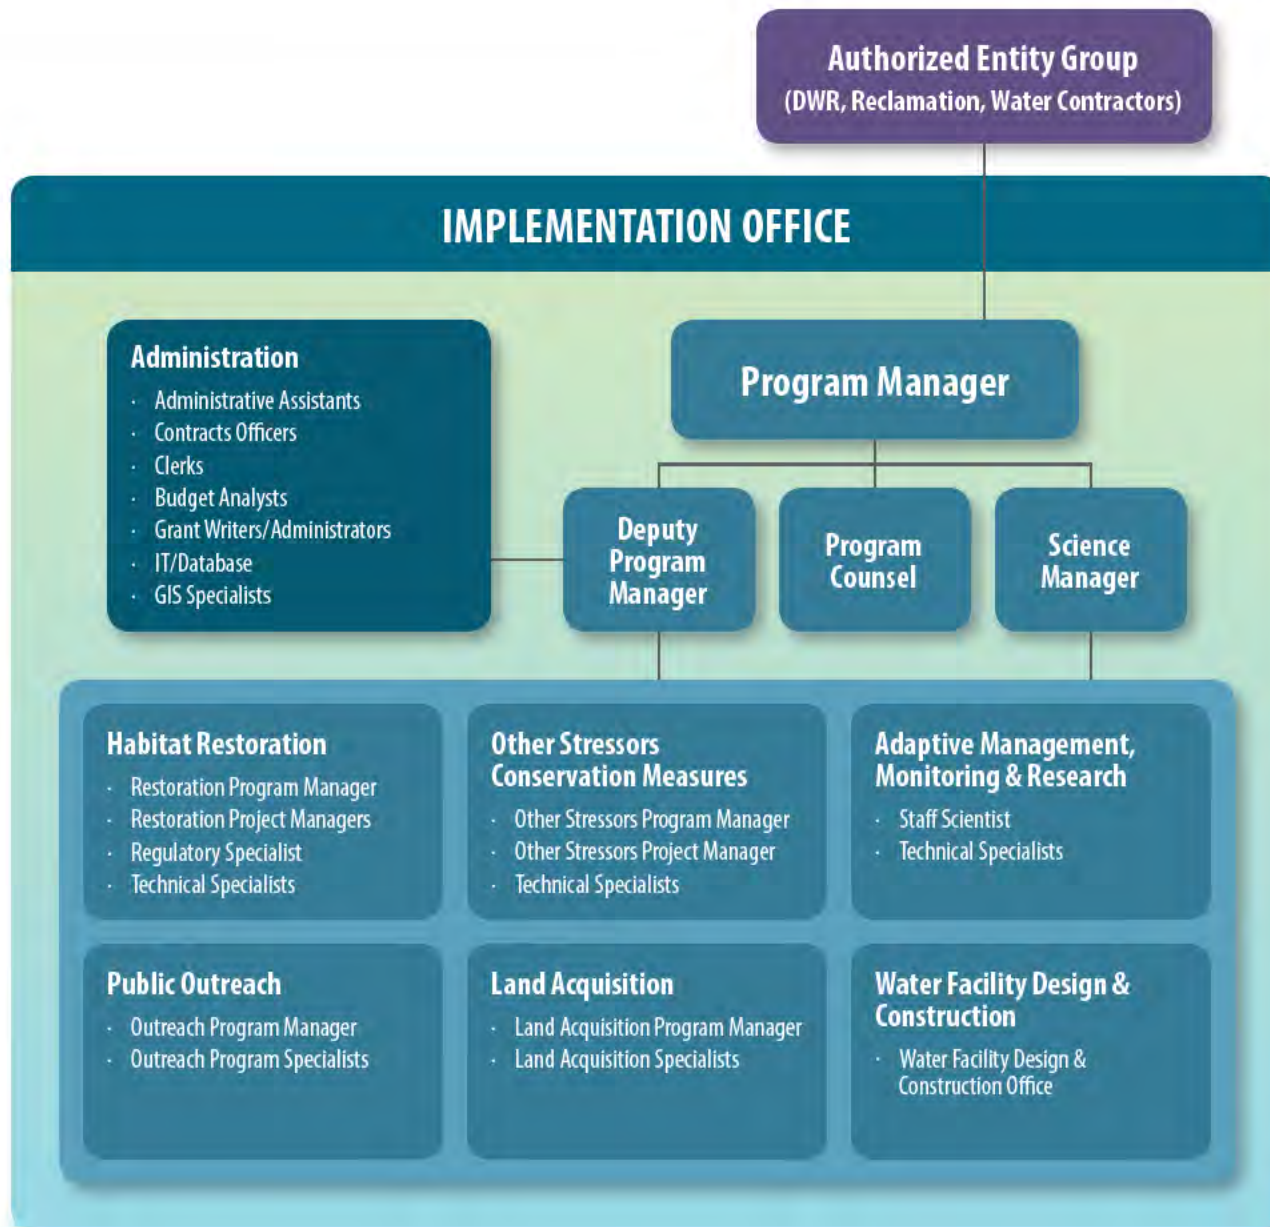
Authorized Entity Group
(DWR, Reclamation, Water Contractors)

IMPLEMENTATION OFFICE

Administration
- Administrative Assistants
- Contracts Officers
- Clerks
- Budget Analysts
- Grant Writers/Administrators
- IT/Database
- GIS Specialists

Program Manager

Deputy Program Manager

Program Counsel

Science Manager

Habitat Restoration
- Restoration Program Manager
- Restoration Project Managers
- Regulatory Specialist
- Technical Specialists

Other Stressors Conservation Measures
- Other Stressors Program Manager
- Other Stressors Project Manager
- Technical Specialists

Adaptive Management, Monitoring & Research
- Staff Scientist
- Technical Specialists

Public Outreach
- Outreach Program Manager
- Outreach Program Specialists

Land Acquisition
- Land Acquisition Program Manager
- Land Acquisition Specialists

Water Facility Design & Construction
- Water Facility Design & Construction Office